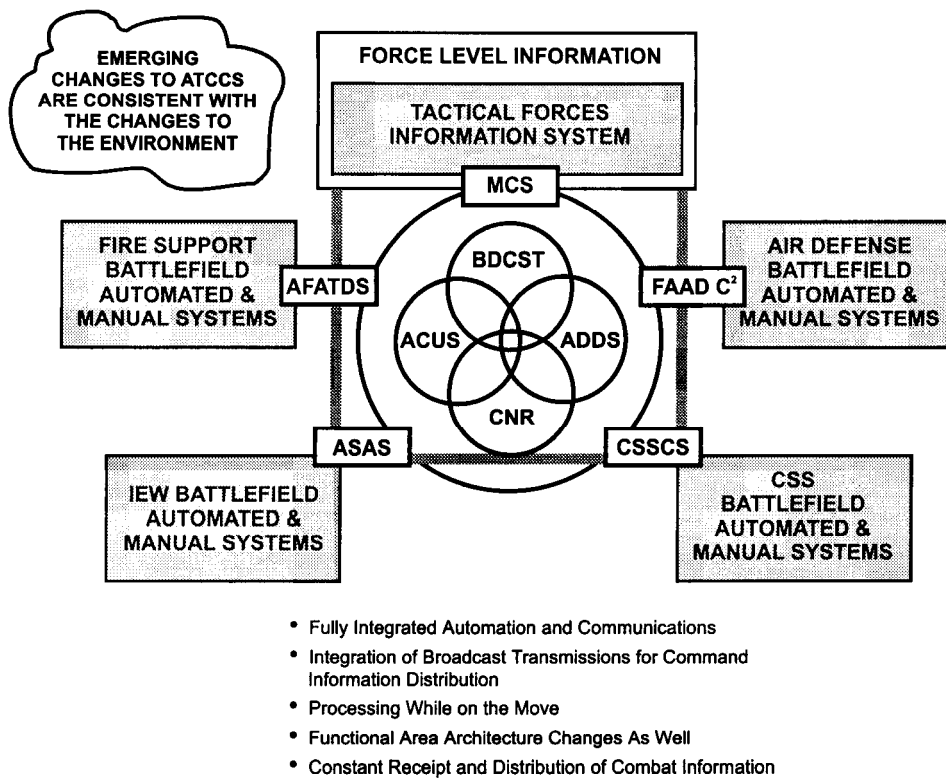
EMERGING CHANGES TO ATCCS ARE CONSISTENT WITH THE CHANGES TO THE ENVIRONMENT

FORCE LEVEL INFORMATION

TACTICAL FORCES INFORMATION SYSTEM

MCS

FIRE SUPPORT BATTLEFIELD AUTOMATED & MANUAL SYSTEMS

AFATDS

BDCST

ACUS

ADDS

CNR

FAAD $C^2$

AIR DEFENSE BATTLEFIELD AUTOMATED & MANUAL SYSTEMS

ASAS

CSSCS

IEW BATTLEFIELD AUTOMATED & MANUAL SYSTEMS

CSS BATTLEFIELD AUTOMATED & MANUAL SYSTEMS

• Fully Integrated Automation and Communications
• Integration of Broadcast Transmissions for Command Information Distribution
• Processing While on the Move
• Functional Area Architecture Changes As Well
• Constant Receipt and Distribution of Combat Information